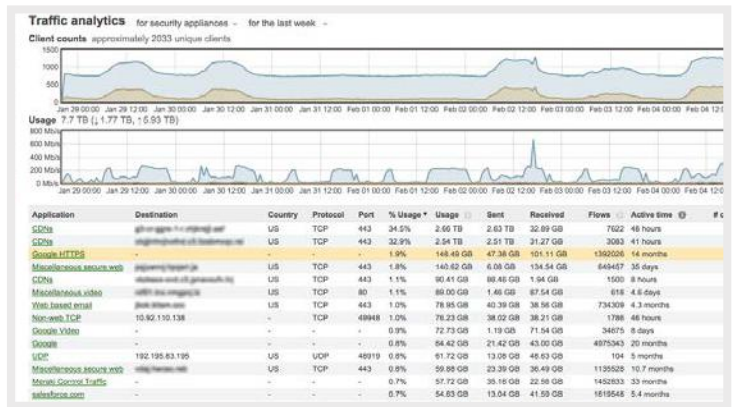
Traffic analytics for security appliances - for the last week -

Client counts approximately 2033 unique clients

1500
1000
500
0

Jan 29 00:00 Jan 29 12:00 Jan 30 00:00 Jan 30 12:00 Jan 31 00:00 Jan 31 12:00 Feb 01 00:00 Feb 01 12:00 Feb 02 00:00 Feb 02 12:00 Feb 03 00:00 Feb 03 12:00 Feb 04 00:00 Feb 04 12:0

Usage 7.7 TB (↓1.77 TB, ↑5.93 TB)

800 Mb/s
600 Mb/s
400 Mb/s
200 Mb/s
0 Mb/s

Jan 29 00:00 Jan 29 12:00 Jan 30 00:00 Jan 30 12:00 Jan 31 00:00 Jan 31 12:00 Feb 01 00:00 Feb 01 12:00 Feb 02 00:00 Feb 02 12:00 Feb 03 00:00 Feb 03 12:00 Feb 04 00:00 Feb 04 12:0

| Application | Destination | Country | Protocol | Port | % Usage ▾ | Usage | Sent | Received | Flows | Active time | # c |
|---|---|---|---|---|---|---|---|---|---|---|---|
| CDNs | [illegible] | US | TCP | 443 | 34.5% | 2.66 TB | 2.63 TB | 32.89 GB | 7622 | 46 hours | |
| CDNs | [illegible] | US | TCP | 443 | 32.9% | 2.54 TB | 2.51 TB | 31.27 GB | 3083 | 41 hours | |
| Google HTTPS | - | - | - | - | 1.9% | 148.49 GB | 47.38 GB | 101.11 GB | 1392026 | 14 months | |
| Miscellaneous secure web | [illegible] | US | TCP | 443 | 1.8% | 140.62 GB | 6.08 GB | 134.54 GB | 649457 | 35 days | |
| CDNs | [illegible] | US | TCP | 443 | 1.1% | 90.41 GB | 88.46 GB | 1.94 GB | 1500 | 8 hours | |
| Miscellaneous video | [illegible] | US | TCP | 80 | 1.1% | 89.00 GB | 1.46 GB | 87.54 GB | 616 | 4.6 days | |
| Web based email | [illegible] | US | TCP | 443 | 1.0% | 78.95 GB | 40.39 GB | 38.56 GB | 734309 | 4.3 months | |
| Non-web TCP | 10.92.110.138 | - | TCP | 49948 | 1.0% | 76.23 GB | 38.02 GB | 38.21 GB | 1786 | 46 hours | |
| Google Video | - | - | - | - | 0.9% | 72.73 GB | 1.19 GB | 71.54 GB | 34675 | 8 days | |
| Google | - | - | - | - | 0.8% | 64.42 GB | 21.42 GB | 43.00 GB | 4975343 | 20 months | |
| UDP | 192.195.83.195 | US | UDP | 48919 | 0.8% | 61.72 GB | 13.08 GB | 48.63 GB | 104 | 5 months | |
| Miscellaneous secure web | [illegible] | US | TCP | 443 | 0.8% | 59.88 GB | 23.39 GB | 36.49 GB | 1135528 | 10.7 months | |
| Meraki Control Traffic | - | - | - | - | 0.7% | 57.72 GB | 35.16 GB | 22.56 GB | 1452833 | 33 months | |
| salesforce.com | - | - | - | - | 0.7% | 54.63 GB | 13.04 GB | 41.59 GB | 1618548 | 5.4 months | |